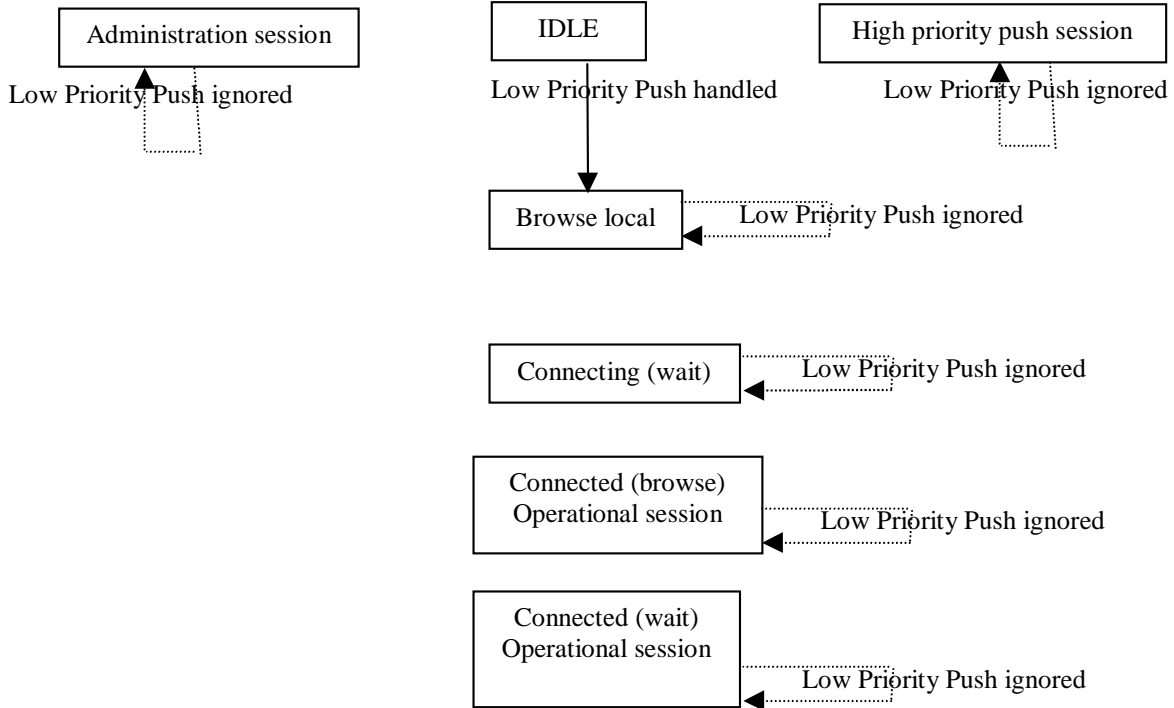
Administration session

Low Priority Push ignored

IDLE

Low Priority Push handled

High priority push session

Low Priority Push ignored

Browse local

Low Priority Push ignored

Connecting (wait)

Low Priority Push ignored

Connected (browse)
Operational session

Low Priority Push ignored

Connected (wait)
Operational session

Low Priority Push ignored